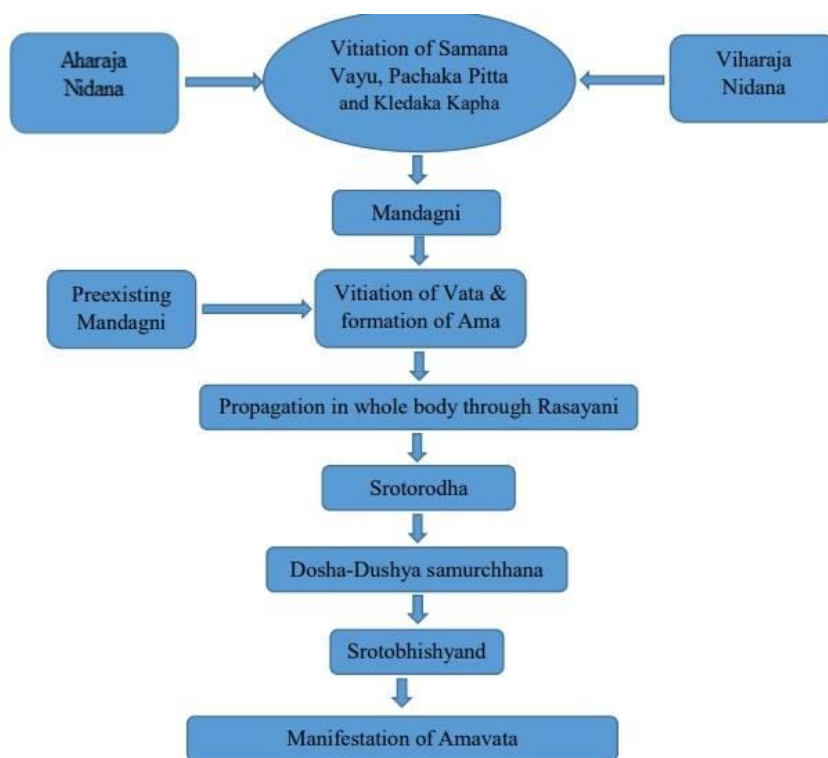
Aharaja Nidana

Vitiation of Samana Vayu, Pachaka Pitta and Kledaka Kapha

Viharaja Nidana

Mandagni

Preexisting Mandagni

Vitiation of Vata & formation of Ama

Propagation in whole body through Rasayani

Srotorodha

Dosha-Dushya samurchhana

Srotobhishyand

Manifestation of Amavata